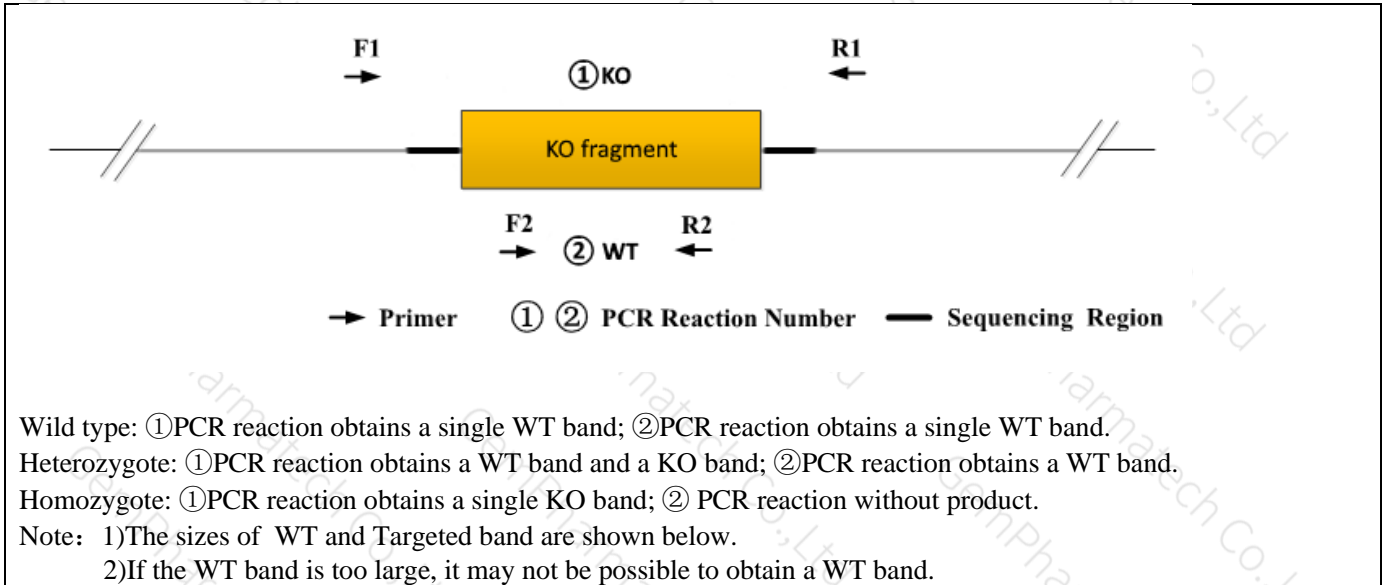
F1

①KO

R1

KO fragment

F2

② WT

R2

Primer ① ② PCR Reaction Number Sequencing Region

Wild type: ①PCR reaction obtains a single WT band; ②PCR reaction obtains a single WT band.
Heterozygote: ①PCR reaction obtains a WT band and a KO band; ②PCR reaction obtains a WT band.
Homozygote: ①PCR reaction obtains a single KO band; ② PCR reaction without product.
Note： 1)The sizes of WT and Targeted band are shown below.
2)If the WT band is too large, it may not be possible to obtain a WT band.